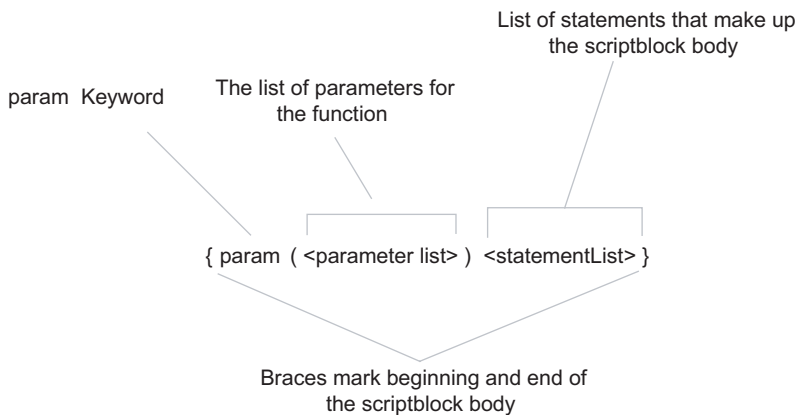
List of statements that make up the scriptblock body

param Keyword

The list of parameters for the function

{ param ( <parameter list> ) <statementList> }

Braces mark beginning and end of the scriptblock body